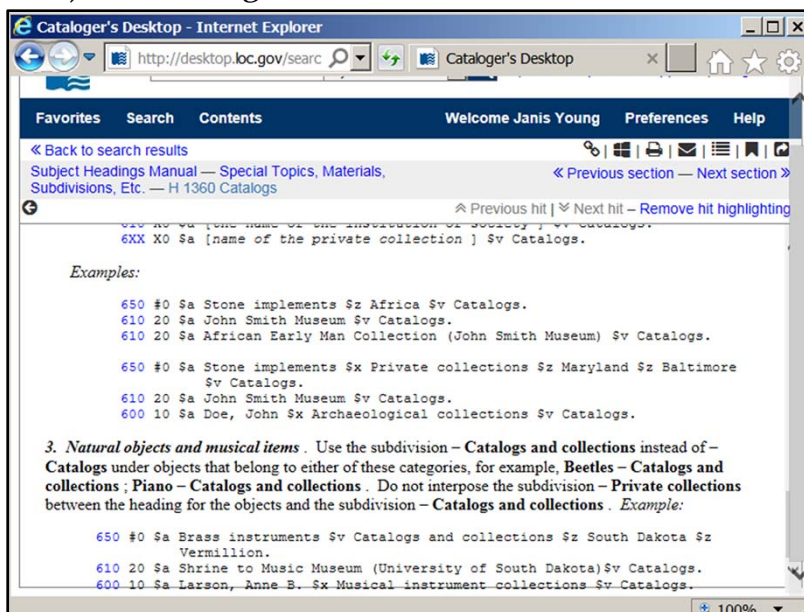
Cataloger's Desktop - Internet Explorer

http://desktop.loc.gov/searc

Cataloger's Desktop

Favorites Search Contents Welcome Janis Young Preferences Help

« Back to search results

Subject Headings Manual — Special Topics, Materials, Subdivisions, Etc. — H 1360 Catalogs

« Previous section — Next section »

Previous hit | Next hit – Remove hit highlighting

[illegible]
6XX X0 $a [name of the private collection ] $v Catalogs.

Examples:

650 #0 $a Stone implements $z Africa $v Catalogs.
610 20 $a John Smith Museum $v Catalogs.
610 20 $a African Early Man Collection (John Smith Museum) $v Catalogs.

650 #0 $a Stone implements $x Private collections $z Maryland $z Baltimore $v Catalogs.
610 20 $a John Smith Museum $v Catalogs.
600 10 $a Doe, John $x Archaeological collections $v Catalogs.

3. Natural objects and musical items . Use the subdivision – Catalogs and collections instead of – Catalogs under objects that belong to either of these categories, for example, Beetles – Catalogs and collections ; Piano – Catalogs and collections . Do not interpose the subdivision – Private collections between the heading for the objects and the subdivision – Catalogs and collections . Example:

650 #0 $a Brass instruments $v Catalogs and collections $z South Dakota $z Vermillion.
610 20 $a Shrine to Music Museum (University of South Dakota)$v Catalogs.
600 10 $a Larson, Anne B. $x Musical instrument collections $v Catalogs.

100%